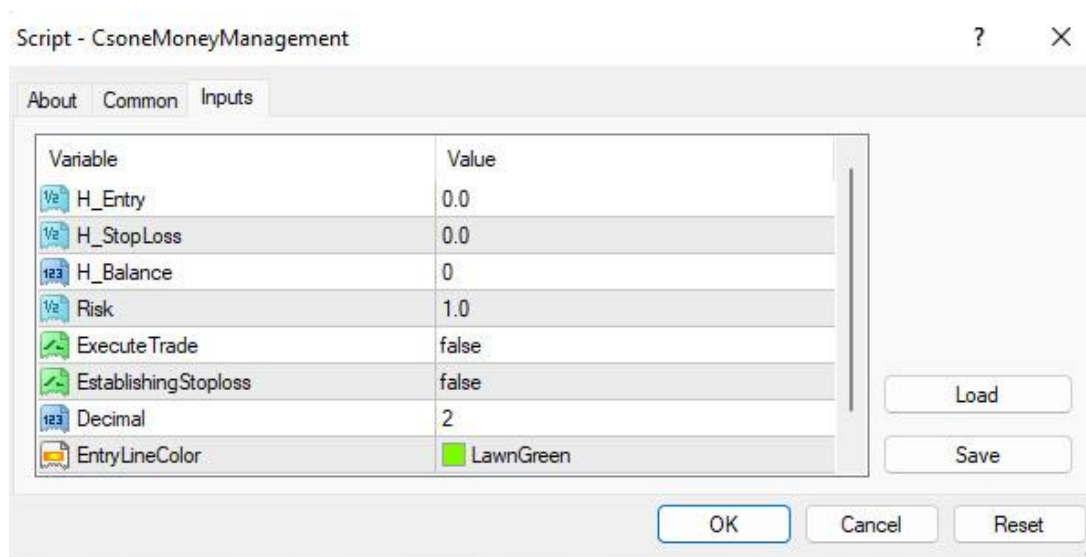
Script - CsoneMoneyManagement

?

×

About | Common | Inputs

| Variable | Value |
|---|---|
| H_Entry | 0.0 |
| H_StopLoss | 0.0 |
| H_Balance | 0 |
| Risk | 1.0 |
| ExecuteTrade | false |
| EstablishingStoploss | false |
| Decimal | 2 |
| EntryLineColor | LawnGreen |

Load

Save

OK

Cancel

Reset